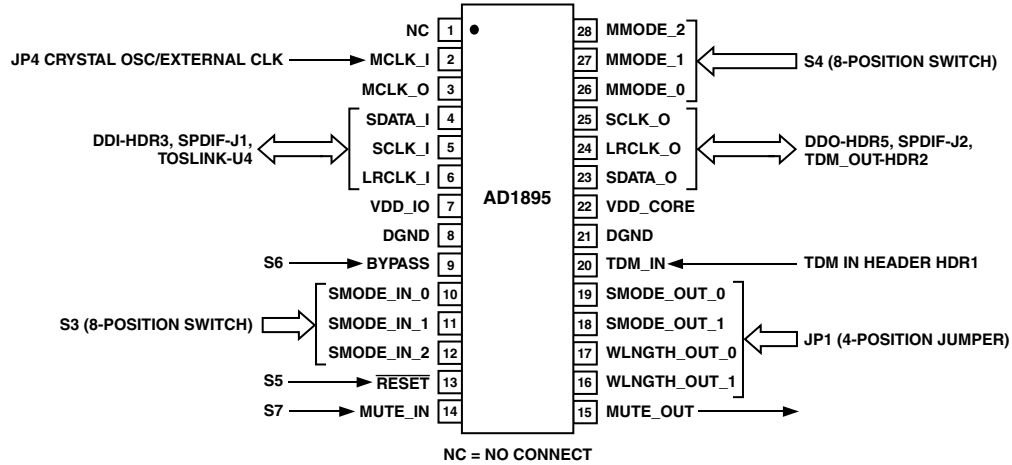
NC 1
JP4 CRYSTAL OSC/EXTERNAL CLK MCLK_I 2
MCLK_O 3
SDATA_I 4
DDI-HDR3, SPDIF-J1, TOSLINK-U4
SCLK_I 5
LRCLK_I 6
VDD_IO 7
DGND 8
S6 BYPASS 9
SMODE_IN_0 10
S3 (8-POSITION SWITCH)
SMODE_IN_1 11
SMODE_IN_2 12
S5 $\overline{\text{RESET}}$ 13
S7 MUTE_IN 14

AD1895

28 MMODE_2
27 MMODE_1
S4 (8-POSITION SWITCH)
26 MMODE_0
25 SCLK_O
24 LRCLK_O
DDO-HDR5, SPDIF-J2, TDM_OUT-HDR2
23 SDATA_O
22 VDD_CORE
21 DGND
20 TDM_IN TDM IN HEADER HDR1
19 SMODE_OUT_0
18 SMODE_OUT_1
JP1 (4-POSITION JUMPER)
17 WLNGTH_OUT_0
16 WLNGTH_OUT_1
15 MUTE_OUT

NC = NO CONNECT